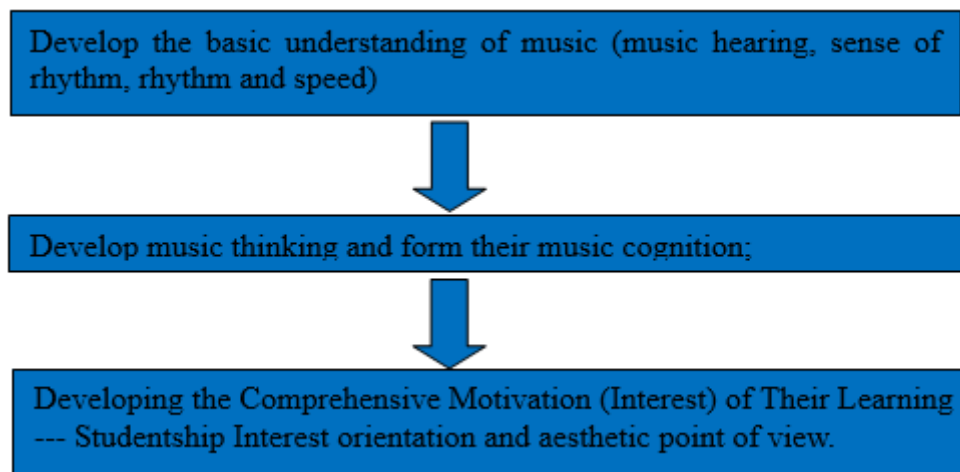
Develop the basic understanding of music (music hearing, sense of rhythm, rhythm and speed)

Develop music thinking and form their music cognition;

Developing the Comprehensive Motivation (Interest) of Their Learning --- Studentship Interest orientation and aesthetic point of view.